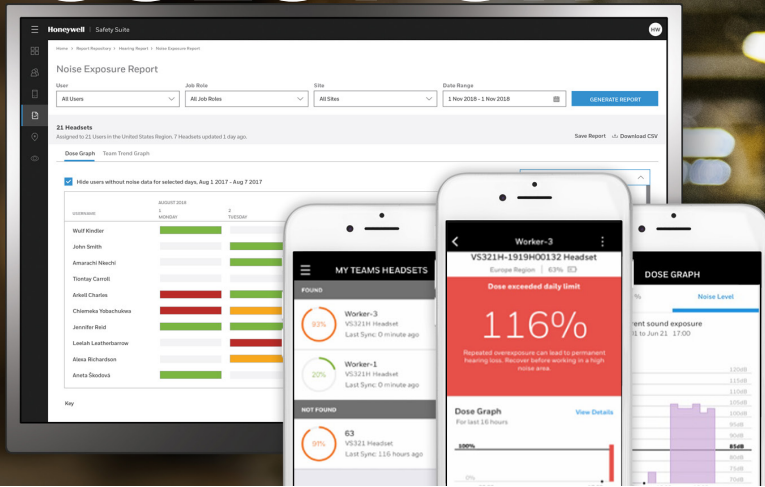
Honeywell | Safety Suite

HW

Home > Report Repository > Hearing Report > Noise Exposure Report

Noise Exposure Report

User
All Users

Job Role
All Job Roles

Site
All Sites

Date Range
1 Nov 2018 - 1 Nov 2018

GENERATE REPORT

21 Headsets
Assigned to 21 Users in the United States Region. 7 Headsets updated 1 day ago.

Save Report
Download CSV

Dose Graph
Team Trend Graph

Hide users without noise data for selected days, Aug 1 2017 - Aug 7 2017

USERNAME
AUGUST 2018
1
MONDAY
2
TUESDAY

Wulf Kindler
John Smith
Amarachi Nkechi
Tiontay Carroll
Arkell Charles
Chiemeka Yobachukwa
Jennifer Reid
Leelah Leatherbarrow
Alexa Richardson
Aneta Škodová

Key

MY TEAMS HEADSETS

FOUND

93%
Worker-3
VS321H Headset
Last Sync: 0 minute ago

20%
Worker-1
VS321H Headset
Last Sync: 0 minute ago

NOT FOUND

91%
63
VS321 Headset
Last Sync: 116 hours ago

Worker-3
VS321H-1919H00132 Headset
Europe Region | 63%

Dose exceeded daily limit

116%

Repeated overexposure can lead to permanent hearing loss. Recover before working in a high noise area.

Dose Graph
For last 16 hours
View Details

100%

0%

DOSE GRAPH

%
Noise Level

rent sound exposure
21 to Jun 21 17:00

125dB
115dB
110dB
105dB
100dB
95dB
90dB
85dB
80dB
75dB
70dB